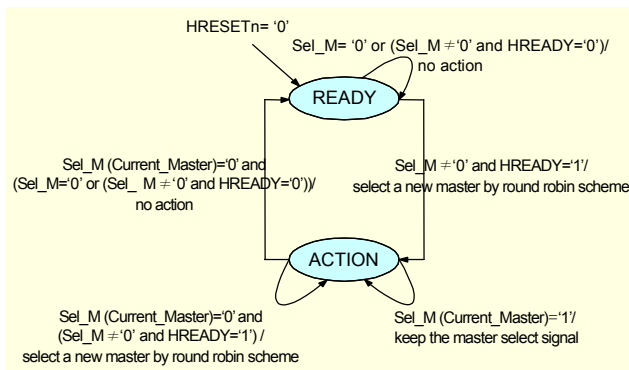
HRESETn= '0'

Sel_M= '0' or (Sel_M $\neq$'0' and HREADY='0')/ no action

READY

Sel_M (Current_Master)='0' and (Sel_M='0' or (Sel_ M$\neq$'0' and HREADY='0'))/ no action

Sel_M $\neq$'0' and HREADY='1'/ select a new master by round robin scheme

ACTION

Sel_M (Current_Master)='0' and (Sel_M $\neq$'0' and HREADY='1') / select a new master by round robin scheme

Sel_M (Current_Master)='1'/ keep the master select signal